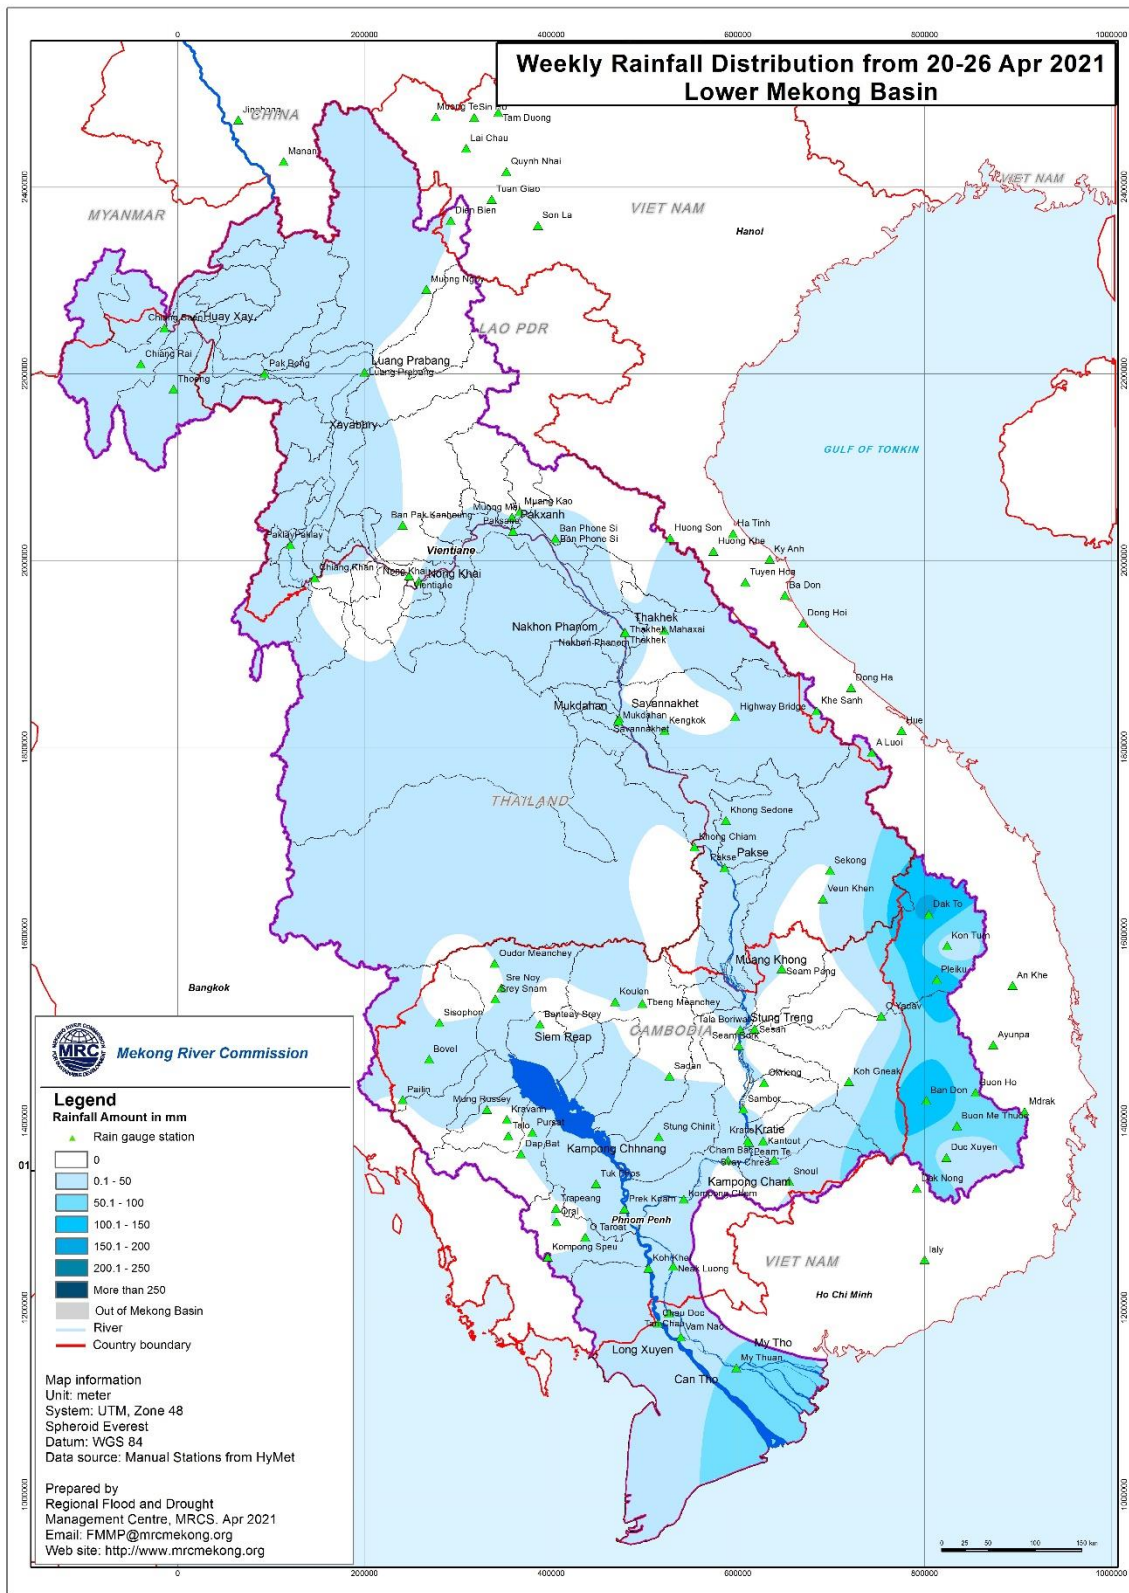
Weekly Rainfall Distribution from 20-26 Apr 2021
Lower Mekong Basin

0 200000 400000 600000 800000 1000000

CHINA
Jinghong
Manan
Muong TeSin
Tam Duong
Lai Chau
Quynh Nhai
Tuan Giao
Dien Bien
Son La
VIET NAM
Hanoi
MYANMAR
Muong Ngoi
LAO PDR
Chiang Saen
Huay Xay
Chiang Rai
Pak Beng
Luang Prabang
Thoeng
Xayabury
GULF OF TONKIN
Muong Mai
Muang Kao
Pakxanh
Paksane
Ban Pak Kanheung
Ban Phone Si
Huong Son
Ha Tinh
Huong Khe
Ky Anh
Tuyen Hoa
Ba Don
Dong Hoi
Paklay
Vientiane
Chiang Khan
Nong Khai
Nakhon Phanom
Thakhek
Thakhek Mahaxai
Dong Ha
Khe Sanh
Hue
A Luoi
Mukdahan
Savannakhet
Kengkok
Highway Bridge
THAILAND
Khong Sedone
Khong Chiam
Pakse
Sekong
Veun Khen
Dak To
Kon Tum
Pleiku
An Khe
Oudor Meanchey
Sre Noy
Srey Snam
Bangkok
Koulen
Tbeng Meanchey
Muang Khong
Siam Pang
Sisophon
Banteay Srey
Tala Boriwat
Stung Treng
O Yadav
Ayunpa
CAMBODIA
Siem Reap
Sesan
Sadan
Kratie
Koh Gneak
Bovel
Pailin
Mong Russey
Kravanh
Talo
Pursat
Dap Bat
Kampong Chhnang
Stung Chinit
Kratie
Kantout
Cham Bak
Deam Te
Snoul
Kampong Cham
Ban Don
Buon Ho
Mdrak
Buon Me Thuot
Duc Xuyen
Dak Nong
Tuk Phos
Trapeang
Prek Kdam
Kompong Cham
Oral
O Taroat
Phnom Penh
Kompong Speu
Koh Khel
Neak Luong
VIET NAM
Ialy
Ho Chi Minh
Chau Doc
Tan Chau
Vam Nao
Long Xuyen
My Tho
My Thuan
Can Tho

Mekong River Commission

Legend
Rainfall Amount in mm
Rain gauge station
0
0.1 - 50
50.1 - 100
100.1 - 150
150.1 - 200
200.1 - 250
More than 250
Out of Mekong Basin
River
Country boundary

Map information
Unit: meter
System: UTM, Zone 48
Spheroid Everest
Datum: WGS 84
Data source: Manual Stations from HyMet

Prepared by
Regional Flood and Drought Management Centre, MRCS. Apr 2021
Email: FMMP@mrcmekong.org
Web site: http://www.mrcmekong.org

0 25 50 100 150 km